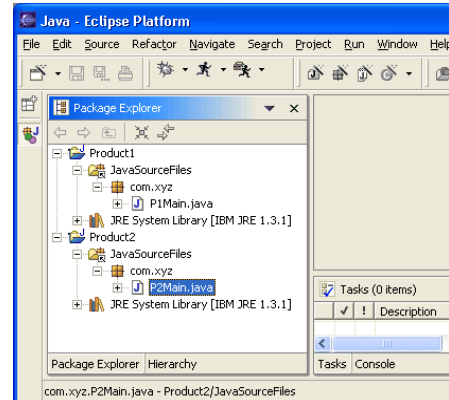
Java - Eclipse Platform

File Edit Source Refactor Navigate Search Project Run Window Help

Package Explorer

Product1
JavaSourceFiles
com.xyz
P1Main.java
JRE System Library [IBM JRE 1.3.1]
Product2
JavaSourceFiles
com.xyz
P2Main.java
JRE System Library [IBM JRE 1.3.1]

Tasks (0 items)

| ✓ | ! | Description |
|---|---|---|

Package Explorer Hierarchy

Tasks Console

com.xyz.P2Main.java - Product2/JavaSourceFiles